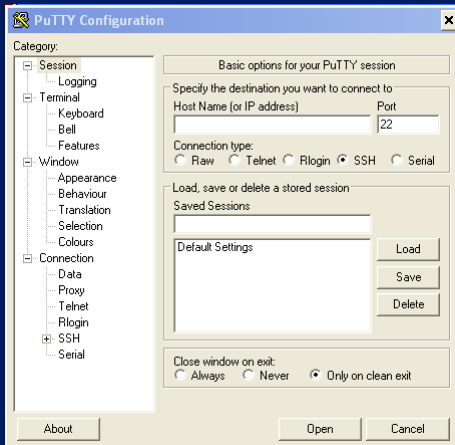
PuTTY Configuration

Category:

Session
Logging
Terminal
Keyboard
Bell
Features
Window
Appearance
Behaviour
Translation
Selection
Colours
Connection
Data
Proxy
Telnet
Rlogin
SSH
Serial

Basic options for your PuTTY session

Specify the destination you want to connect to
Host Name (or IP address)
Port
22
Connection type:
Raw Telnet Rlogin SSH Serial

Load, save or delete a stored session
Saved Sessions
Default Settings
Load
Save
Delete

Close window on exit:
Always Never Only on clean exit

About
Open
Cancel